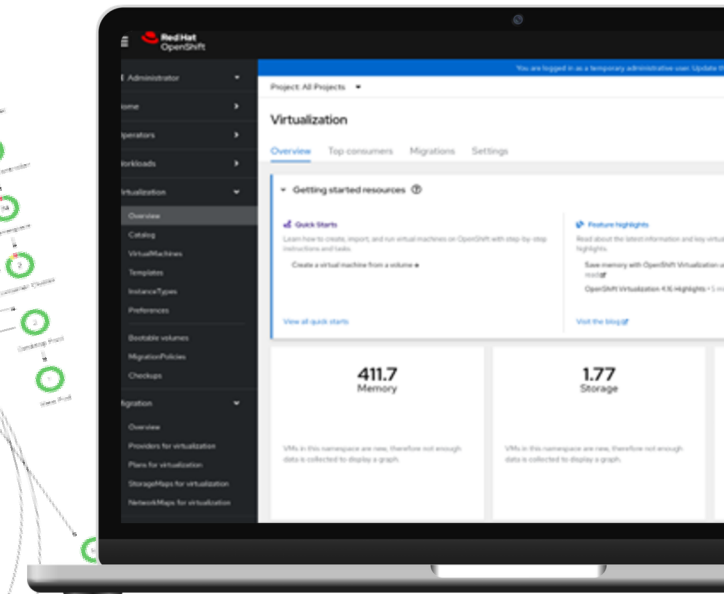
Red Hat
OpenShift

Administrator
ome
perators
orkloads
irtualization
Overview
Catalog
VirtualMachines
Templates
InstanceTypes
Preferences
Bootable volumes
MigrationPolicies
Checkups
igration
Overview
Providers for virtualization
Plans for virtualization
StorageMaps for virtualization
NetworkMaps for virtualization

You are logged in as a temporary administrative user. Update th

Project: All Projects

Virtualization

Overview Top consumers Migrations Settings

Getting started resources

Quick Starts
Learn how to create, import, and run virtual machines on OpenShift with step-by-step instructions and tasks.
Create a virtual machine from a volume
View all quick starts

Feature highlights
Read about the latest information and key virtu highlights.
Save memory with OpenShift Virtualization u read
OpenShift Virtualization 4.16 Highlights • 5 mi
Visit the blog

411.7
Memory
VMs in this namespace are new, therefore not enough data is collected to display a graph.

1.77
Storage
VMs in this namespace are new, therefore not enough data is collected to display a graph.

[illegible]